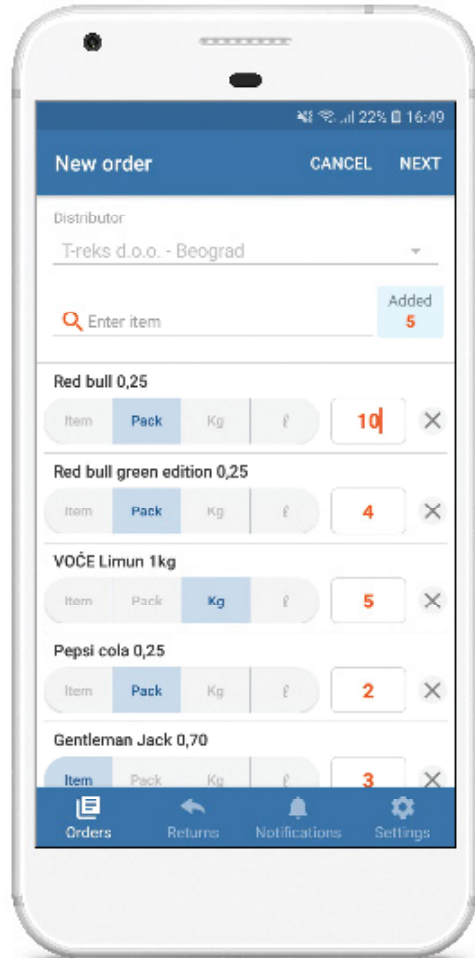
22% 16:49

New order CANCEL NEXT

Distributor
T-reks d.o.o. - Beograd

Enter item
Added
5

Red bull 0,25
Item Pack Kg ℓ 10

Red bull green edition 0,25
Item Pack Kg ℓ 4

VOĆE Limun 1kg
Item Pack Kg ℓ 5

Pepsi cola 0,25
Item Pack Kg ℓ 2

Gentleman Jack 0,70
Item Pack Kg 3

Orders Returns Notifications Settings